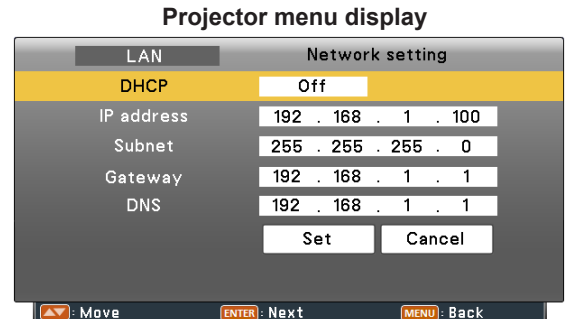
Projector menu display

LAN Network setting

DHCP Off

IP address 192 . 168 . 1 . 100

Subnet 255 . 255 . 255 . 0

Gateway 192 . 168 . 1 . 1

DNS 192 . 168 . 1 . 1

Set Cancel

: Move ENTER : Next MENU : Back